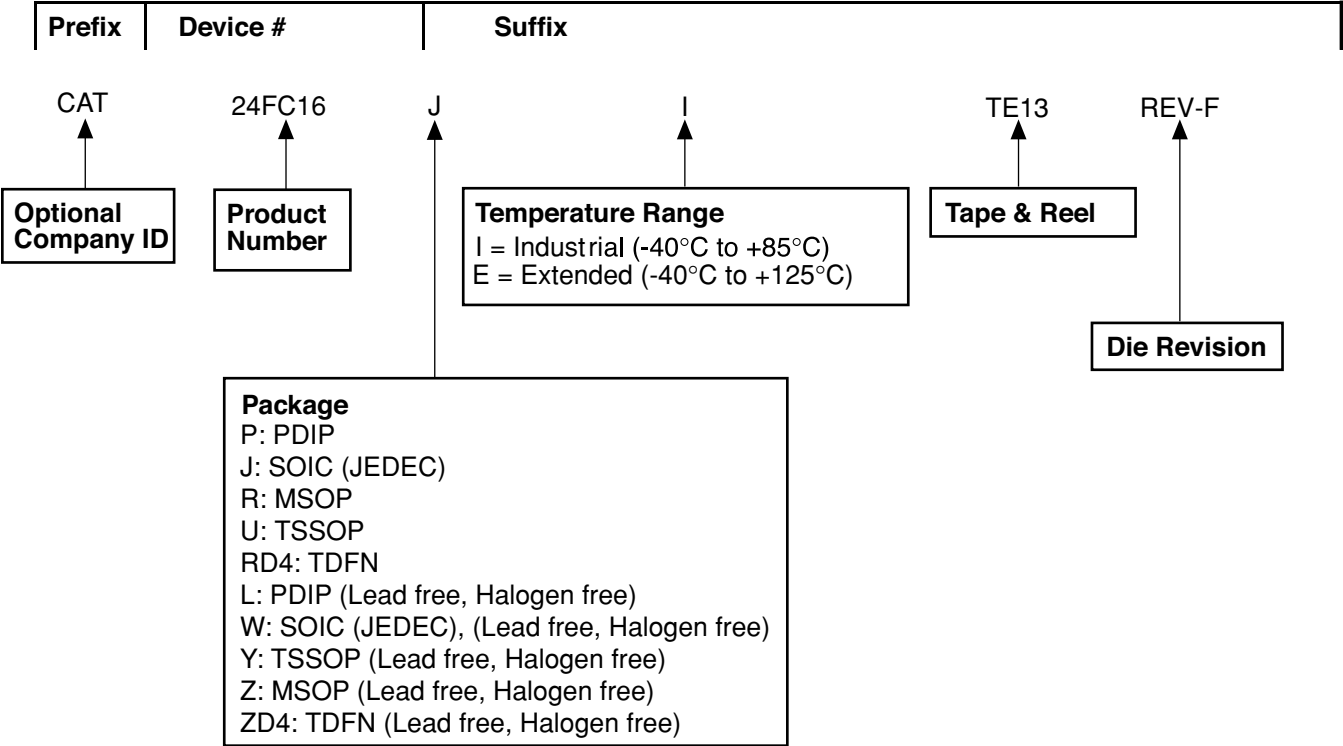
Prefix | Device # | Suffix

CAT 24FC16 J I TE13 REV-F

Optional Company ID

Product Number

Temperature Range
I = Industrial (-40°C to +85°C)
E = Extended (-40°C to +125°C)

Tape & Reel

Die Revision

Package
P: PDIP
J: SOIC (JEDEC)
R: MSOP
U: TSSOP
RD4: TDFN
L: PDIP (Lead free, Halogen free)
W: SOIC (JEDEC), (Lead free, Halogen free)
Y: TSSOP (Lead free, Halogen free)
Z: MSOP (Lead free, Halogen free)
ZD4: TDFN (Lead free, Halogen free)